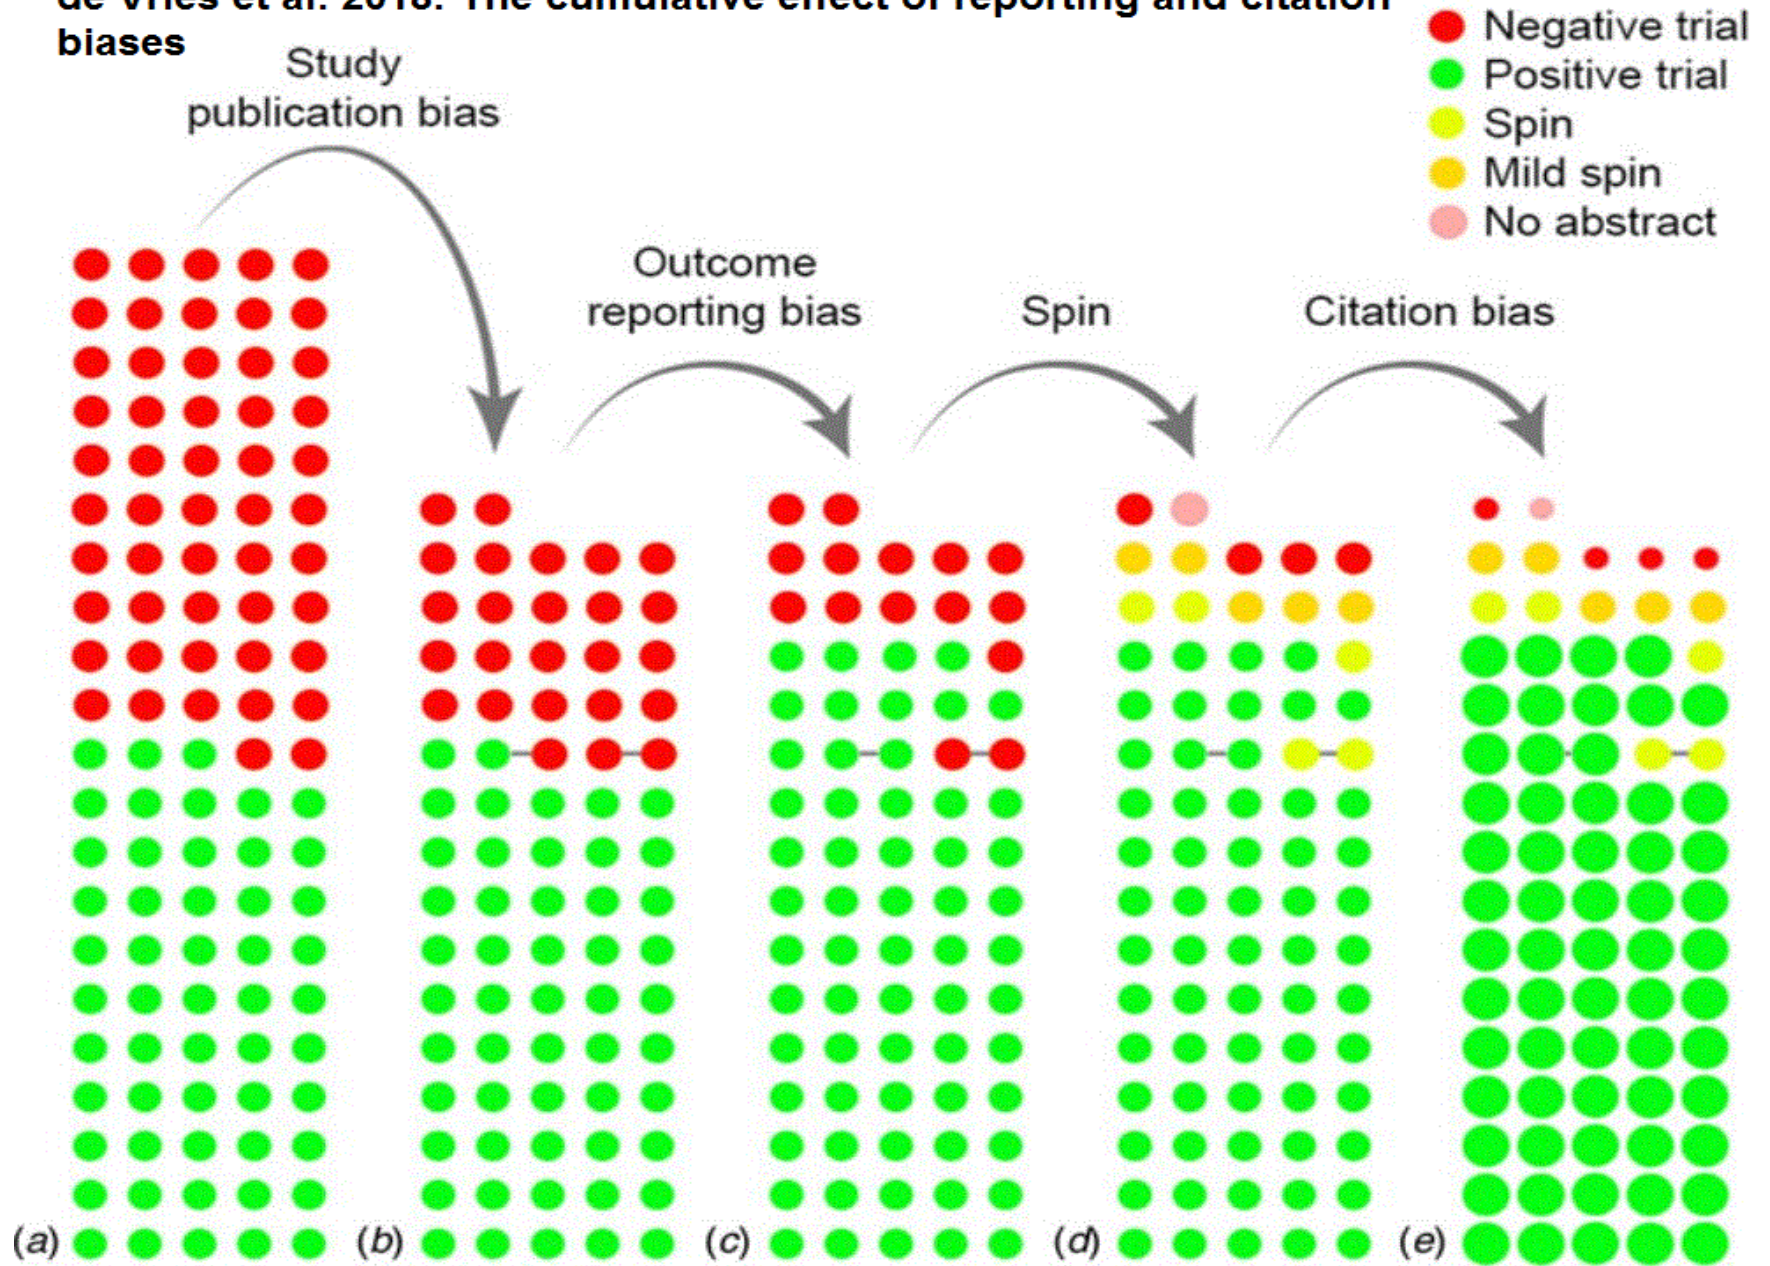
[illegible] The cumulative effect of reporting and citation biases

Negative trial
Positive trial
Spin
Mild spin
No abstract

Study publication bias

Outcome reporting bias

Spin

Citation bias

(a)
(b)
(c)
(d)
(e)